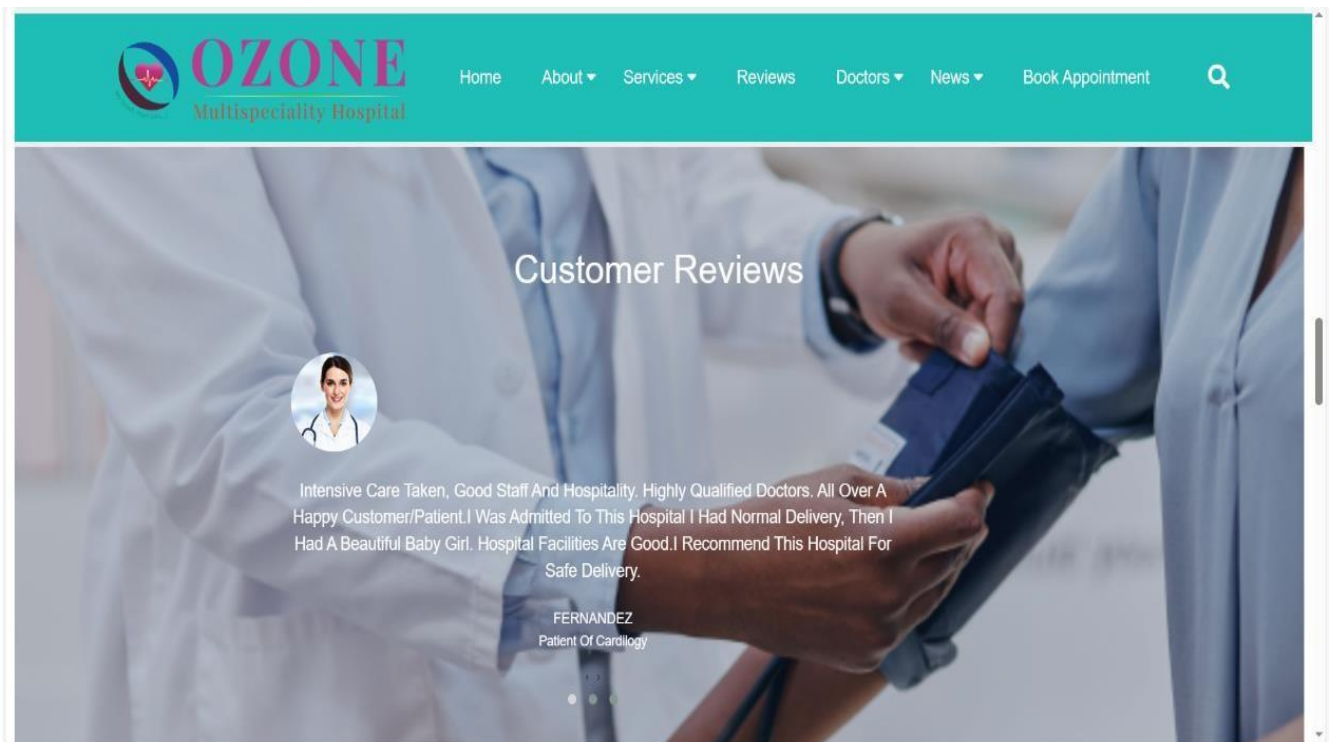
OZONE
Multispeciality Hospital

Home About Services Reviews Doctors News Book Appointment

Customer Reviews

Intensive Care Taken, Good Staff And Hospitality. Highly Qualified Doctors. All Over A Happy Customer/Patient.I Was Admitted To This Hospital I Had Normal Delivery, Then I Had A Beautiful Baby Girl. Hospital Facilities Are Good.I Recommend This Hospital For Safe Delivery.

FERNANDEZ
Patient Of Cardilogy